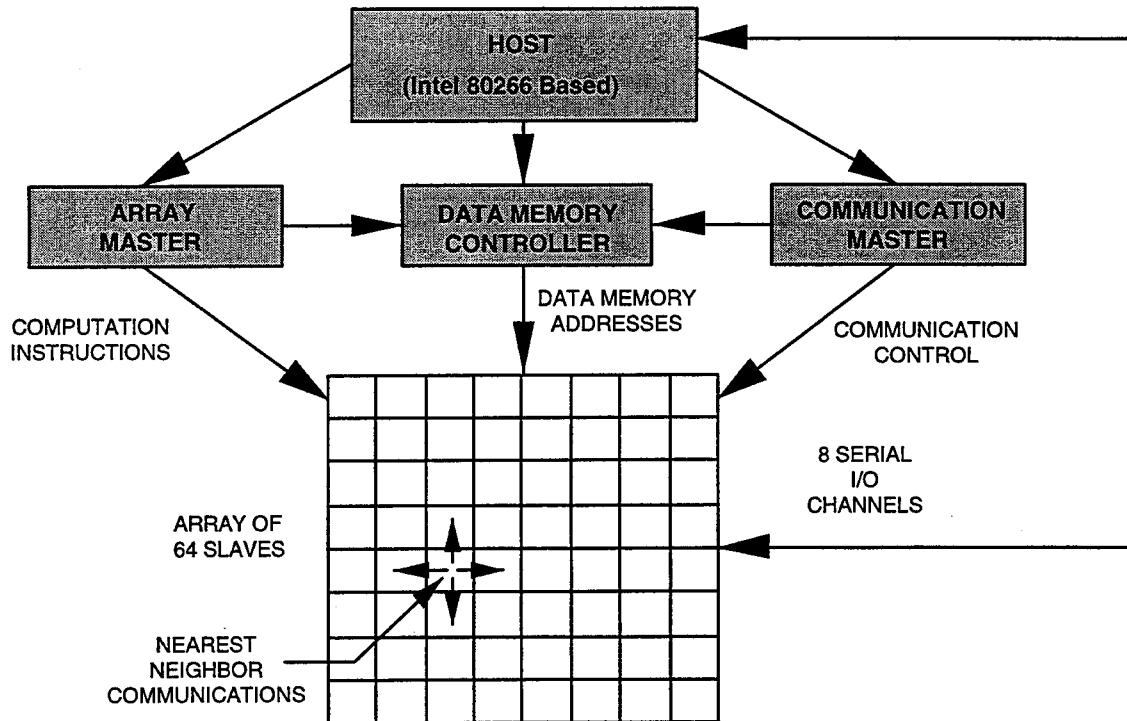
HOST
(Intel 80266 Based)

ARRAY MASTER

DATA MEMORY CONTROLLER

COMMUNICATION MASTER

COMPUTATION INSTRUCTIONS

DATA MEMORY ADDRESSES

COMMUNICATION CONTROL

8 SERIAL I/O CHANNELS

ARRAY OF 64 SLAVES

NEAREST NEIGHBOR COMMUNICATIONS